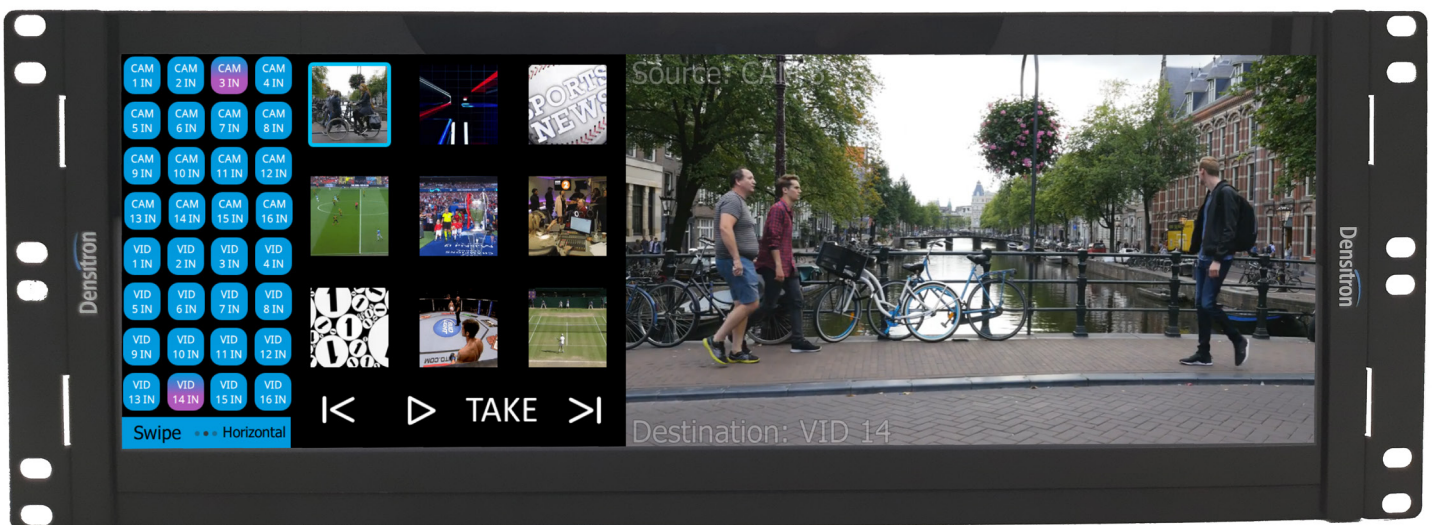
Densitron

| CAM 1 IN | CAM 2 IN | CAM 3 IN | CAM 4 IN |
|---|---|---|---|
| CAM 5 IN | CAM 6 IN | CAM 7 IN | CAM 8 IN |
| CAM 9 IN | CAM 10 IN | CAM 11 IN | CAM 12 IN |
| CAM 13 IN | CAM 14 IN | CAM 15 IN | CAM 16 IN |
| VID 1 IN | VID 2 IN | VID 3 IN | VID 4 IN |
| VID 5 IN | VID 6 IN | VID 7 IN | VID 8 IN |
| VID 9 IN | VID 10 IN | VID 11 IN | VID 12 IN |
| VID 13 IN | VID 14 IN | VID 15 IN | VID 16 IN |

Swipe Horizontal

SPORTS NEWS

TAKE

Source: CAM 3

Destination: VID 14

Densitron